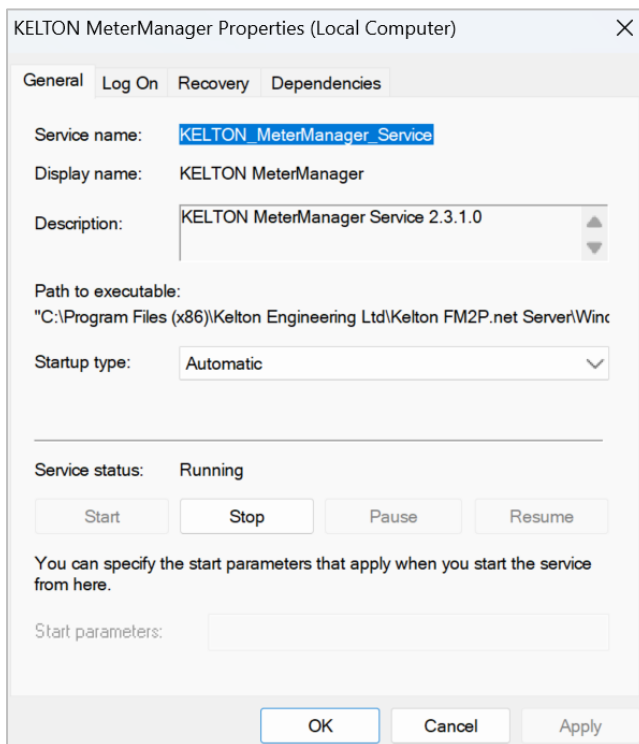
KELTON MeterManager Properties (Local Computer)

General Log On Recovery Dependencies

Service name: KELTON_MeterManager_Service

Display name: KELTON MeterManager

Description: KELTON MeterManager Service 2.3.1.0

Path to executable:
"C:\Program Files (x86)\Kelton Engineering Ltd\Kelton FM2P.net Server\Winc

Startup type: Automatic

Service status: Running

Start Stop Pause Resume

You can specify the start parameters that apply when you start the service from here.

Start parameters:

OK Cancel Apply